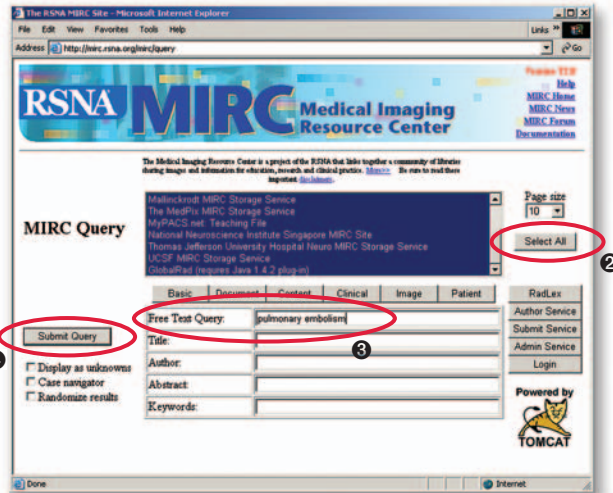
The RSNA MIRC Site - Microsoft Internet Explorer

File Edit View Favorites Tools Help

Links »

Address http://mirc.rsna.org/mirc/query

Go

RSNA MIRC Medical Imaging Resource Center

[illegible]
Help
MIRC Home
MIRC News
MIRC Forum
Documentation

The Medical Imaging Resource Center is a project of the RSNA that links together a community of libraries sharing images and information for education, research and clinical practice. More>> Be sure to read these important disclaimers.

MIRC Query

Mallinckrodt MIRC Storage Service
The MedPix MIRC Storage Service
MyPACS.net: Teaching File
National Neuroscience Institute Singapore MIRC Site
Thomas Jefferson University Hospital Neuro MIRC Storage Service
UCSF MIRC Storage Service
GlobalRad (requires Java 1.4.2 plug-in)

Page size
10

Select All

2

Basic | Document | Content | Clinical | Image | Patient

Submit Query

Display as unknowns
Case navigator
Randomize results

Free Text Query: pulmonary embolism

3

Title:
Author:
Abstract:
Keywords:

RadLex
Author Service
Submit Service
Admin Service
Login

Powered by
TOMCAT

Done

Internet